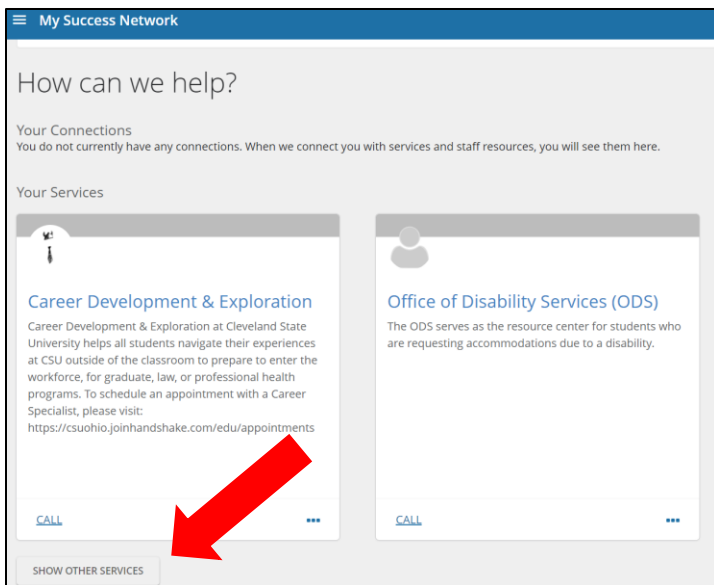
My Success Network

How can we help?

Your Connections
You do not currently have any connections. When we connect you with services and staff resources, you will see them here.

Your Services

Career Development & Exploration
Career Development & Exploration at Cleveland State University helps all students navigate their experiences at CSU outside of the classroom to prepare to enter the workforce, for graduate, law, or professional health programs. To schedule an appointment with a Career Specialist, please visit: https://csuohio.joinhandshake.com/edu/appointments

CALL •••

Office of Disability Services (ODS)
The ODS serves as the resource center for students who are requesting accommodations due to a disability.

CALL •••

SHOW OTHER SERVICES